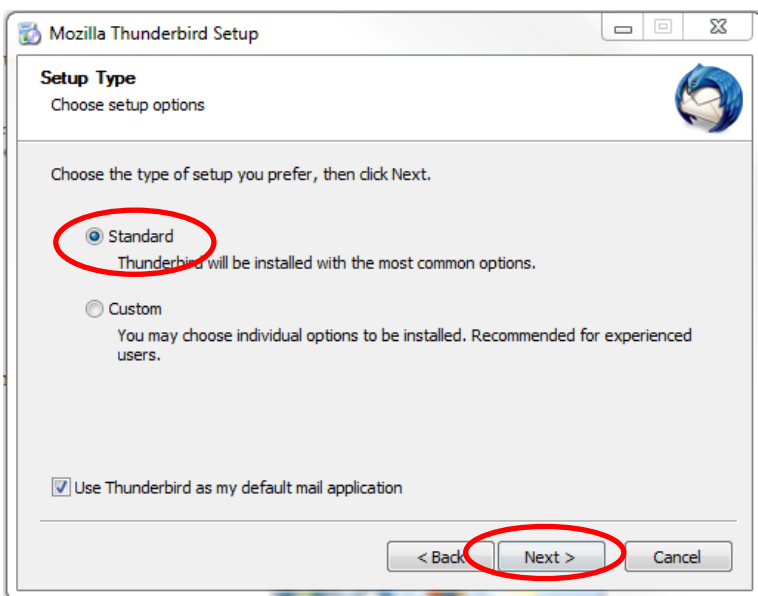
Mozilla Thunderbird Setup

Setup Type
Choose setup options

Choose the type of setup you prefer, then click Next.

Standard
Thunderbird will be installed with the most common options.

Custom
You may choose individual options to be installed. Recommended for experienced users.

Use Thunderbird as my default mail application

< Back Next > Cancel